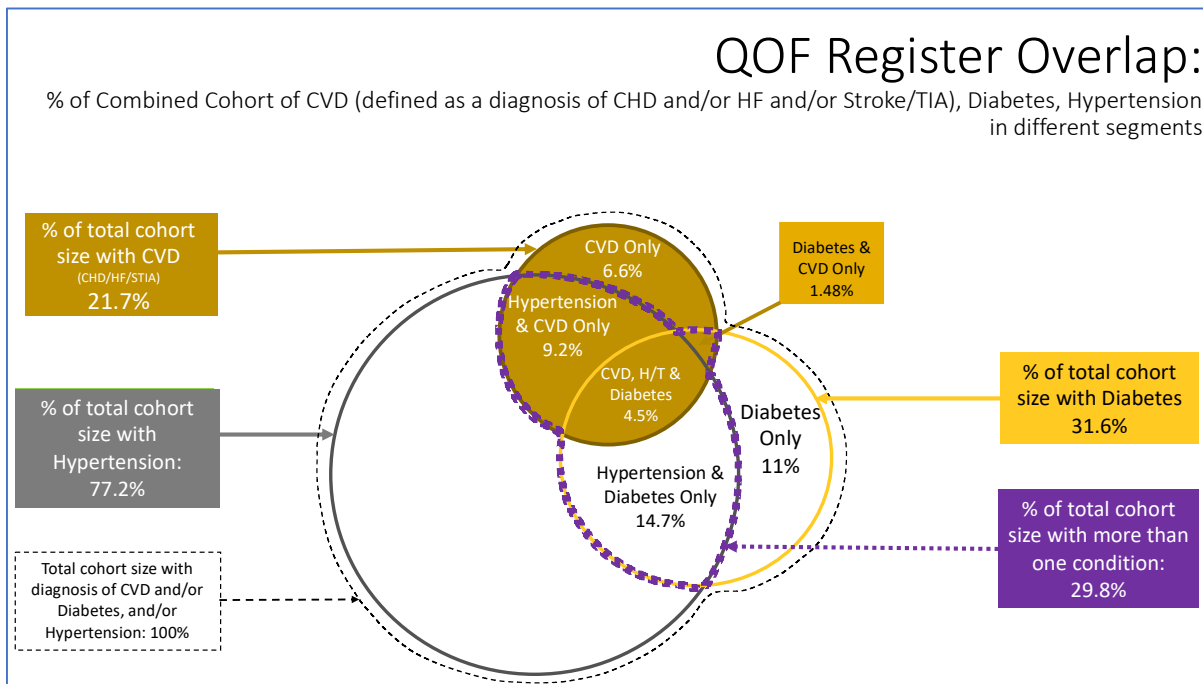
QOF Register Overlap:

% of Combined Cohort of CVD (defined as a diagnosis of CHD and/or HF and/or Stroke/TIA), Diabetes, Hypertension in different segments

% of total cohort size with CVD (CHD/HF/STIA) 21.7%

CVD Only 6.6%

Diabetes & CVD Only 1.48%

Hypertension & CVD Only 9.2%

CVD, H/T & Diabetes 4.5%

% of total cohort size with Diabetes 31.6%

% of total cohort size with Hypertension: 77.2%

Diabetes Only 11%

Hypertension & Diabetes Only 14.7%

% of total cohort size with more than one condition: 29.8%

Total cohort size with diagnosis of CVD and/or Diabetes, and/or Hypertension: 100%